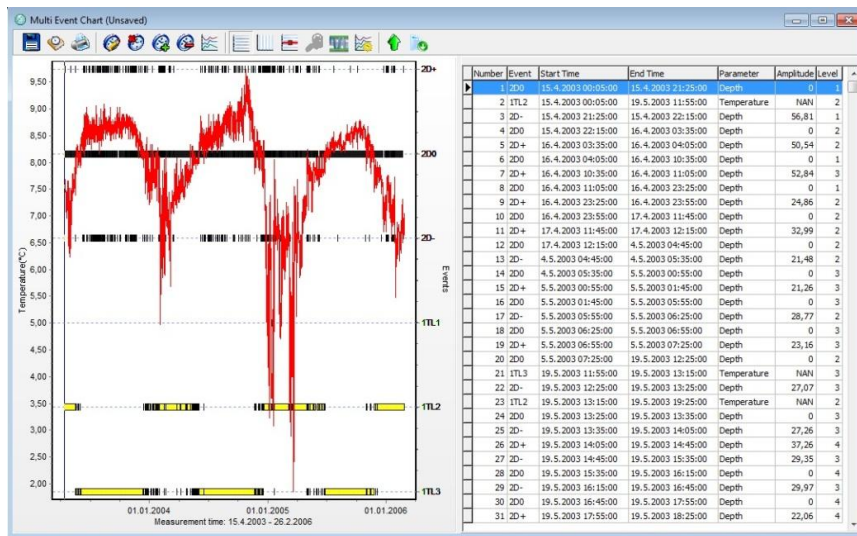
Multi Event Chart (Unsaved)

9,50
9,00
8,50
8,00
7,50
7,00
6,50
6,00
5,50
5,00
4,50
4,00
3,50
3,00
2,50
2,00

Temperature(°C)

2D+
2D0
2D-
1TL1
1TL2
1TL3

Events

01.01.2004
01.01.2005
01.01.2006
Measurement time: 15.4.2003 - 26.2.2006

| Number | Event | Start Time | End Time | Parameter | Amplitude | Level |
|---|---|---|---|---|---|---|
| 1 | 2D0 | 15.4.2003 00:05:00 | 15.4.2003 21:25:00 | Depth | 0 | 1 |
| 2 | 1TL2 | 15.4.2003 00:05:00 | 19.5.2003 11:55:00 | Temperature | NAN | 2 |
| 3 | 2D- | 15.4.2003 21:25:00 | 15.4.2003 22:15:00 | Depth | 56,81 | 1 |
| 4 | 2D0 | 15.4.2003 22:15:00 | 16.4.2003 03:35:00 | Depth | 0 | 2 |
| 5 | 2D+ | 16.4.2003 03:35:00 | 16.4.2003 04:05:00 | Depth | 50,54 | 2 |
| 6 | 2D0 | 16.4.2003 04:05:00 | 16.4.2003 10:35:00 | Depth | 0 | 1 |
| 7 | 2D+ | 16.4.2003 10:35:00 | 16.4.2003 11:05:00 | Depth | 52,84 | 3 |
| 8 | 2D0 | 16.4.2003 11:05:00 | 16.4.2003 23:25:00 | Depth | 0 | 1 |
| 9 | 2D+ | 16.4.2003 23:25:00 | 16.4.2003 23:55:00 | Depth | 24,86 | 2 |
| 10 | 2D0 | 16.4.2003 23:55:00 | 17.4.2003 11:45:00 | Depth | 0 | 2 |
| 11 | 2D+ | 17.4.2003 11:45:00 | 17.4.2003 12:15:00 | Depth | 32,99 | 2 |
| 12 | 2D0 | 17.4.2003 12:15:00 | 4.5.2003 04:45:00 | Depth | 0 | 2 |
| 13 | 2D- | 4.5.2003 04:45:00 | 4.5.2003 05:35:00 | Depth | 21,48 | 2 |
| 14 | 2D0 | 4.5.2003 05:35:00 | 5.5.2003 00:55:00 | Depth | 0 | 3 |
| 15 | 2D+ | 5.5.2003 00:55:00 | 5.5.2003 01:45:00 | Depth | 21,26 | 3 |
| 16 | 2D0 | 5.5.2003 01:45:00 | 5.5.2003 05:55:00 | Depth | 0 | 3 |
| 17 | 2D- | 5.5.2003 05:55:00 | 5.5.2003 06:25:00 | Depth | 28,77 | 2 |
| 18 | 2D0 | 5.5.2003 06:25:00 | 5.5.2003 06:55:00 | Depth | 0 | 3 |
| 19 | 2D+ | 5.5.2003 06:55:00 | 5.5.2003 07:25:00 | Depth | 23,16 | 3 |
| 20 | 2D0 | 5.5.2003 07:25:00 | 19.5.2003 12:25:00 | Depth | 0 | 2 |
| 21 | 1TL3 | 19.5.2003 11:55:00 | 19.5.2003 13:15:00 | Temperature | NAN | 3 |
| 22 | 2D- | 19.5.2003 12:25:00 | 19.5.2003 13:25:00 | Depth | 27,07 | 3 |
| 23 | 1TL2 | 19.5.2003 13:15:00 | 19.5.2003 19:25:00 | Temperature | NAN | 2 |
| 24 | 2D0 | 19.5.2003 13:25:00 | 19.5.2003 13:35:00 | Depth | 0 | 3 |
| 25 | 2D- | 19.5.2003 13:35:00 | 19.5.2003 14:05:00 | Depth | 27,26 | 3 |
| 26 | 2D+ | 19.5.2003 14:05:00 | 19.5.2003 14:45:00 | Depth | 37,26 | 4 |
| 27 | 2D- | 19.5.2003 14:45:00 | 19.5.2003 15:35:00 | Depth | 29,35 | 3 |
| 28 | 2D0 | 19.5.2003 15:35:00 | 19.5.2003 16:15:00 | Depth | 0 | 4 |
| 29 | 2D- | 19.5.2003 16:15:00 | 19.5.2003 16:45:00 | Depth | 29,97 | 3 |
| 30 | 2D0 | 19.5.2003 16:45:00 | 19.5.2003 17:55:00 | Depth | 0 | 4 |
| 31 | 2D+ | 19.5.2003 17:55:00 | 19.5.2003 18:25:00 | Depth | 22,06 | 4 |